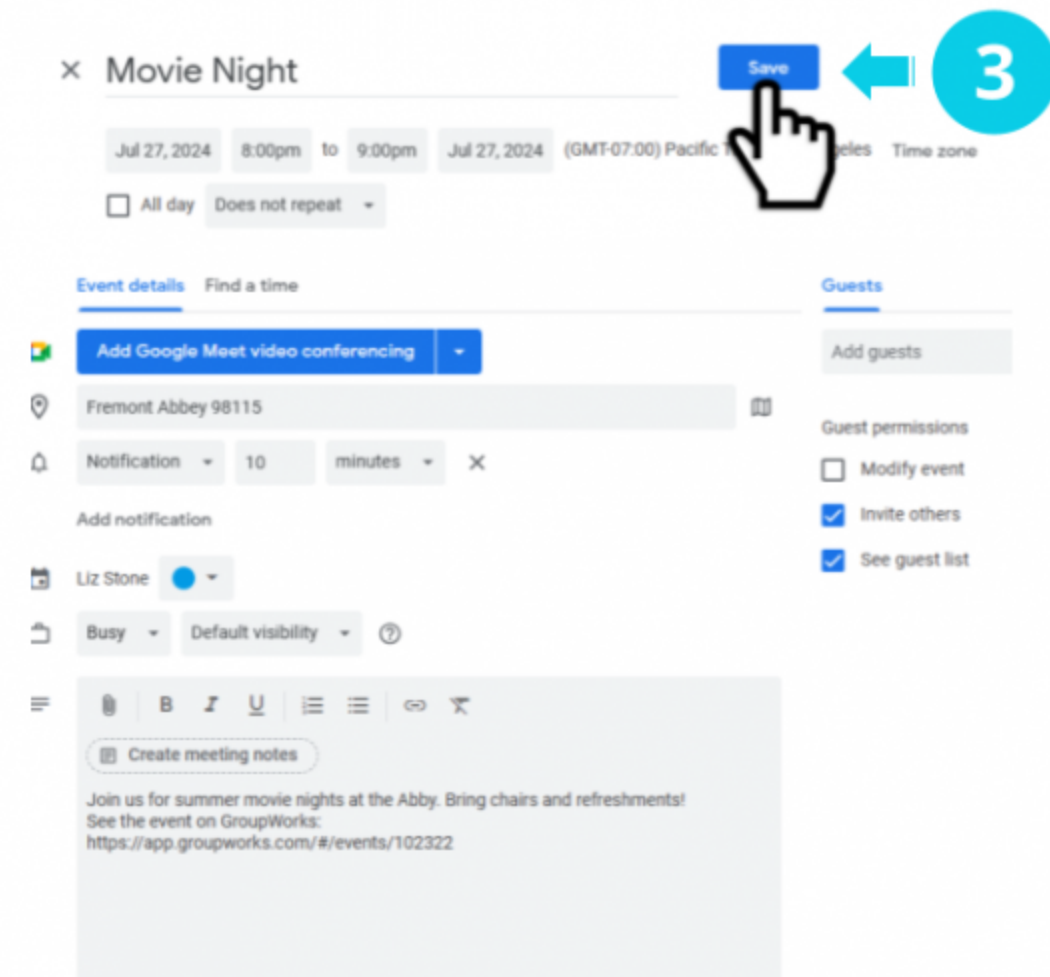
× Movie Night

Save

3

Jul 27, 2024 8:00pm to 9:00pm Jul 27, 2024 (GMT-07:00) Pacific T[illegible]eles Time zone

All day Does not repeat

Event details Find a time

Guests

Add Google Meet video conferencing

Add guests

Fremont Abbey 98115

Guest permissions

Notification 10 minutes ×

Modify event

Invite others

Add notification

See guest list

Liz Stone

Busy Default visibility ?

B I U

Create meeting notes

Join us for summer movie nights at the Abby. Bring chairs and refreshments!
See the event on GroupWorks:
https://app.groupworks.com/#/events/102322